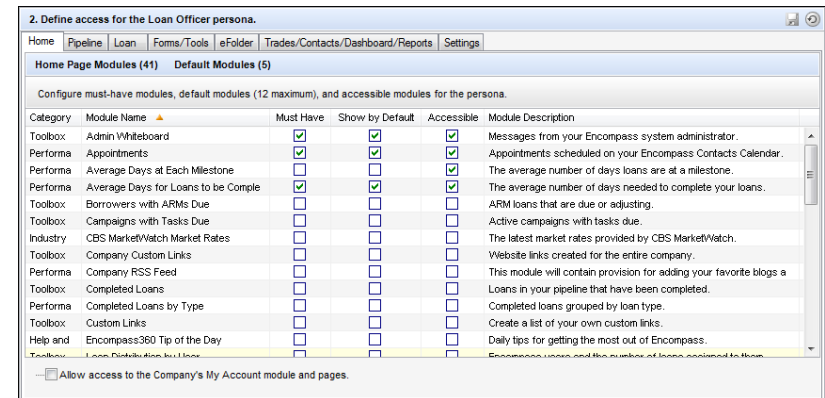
2. Define access for the Loan Officer persona.

Home | Pipeline | Loan | Forms/Tools | eFolder | Trades/Contacts/Dashboard/Reports | Settings

Home Page Modules (41)   Default Modules (5)

Configure must-have modules, default modules (12 maximum), and accessible modules for the persona.

| Category | Module Name ▲ | Must Have | Show by Default | Accessible | Module Description |
|---|---|---|---|---|---|
| Toolbox | Admin Whiteboard | ☑ | ☑ | ☑ | Messages from your Encompass system administrator. |
| Performa | Appointments | ☑ | ☑ | ☑ | Appointments scheduled on your Encompass Contacts Calendar. |
| Performa | Average Days at Each Milestone | ☐ | ☐ | ☑ | The average number of days loans are at a milestone. |
| Performa | Average Days for Loans to be Comple | ☑ | ☑ | ☑ | The average number of days needed to complete your loans. |
| Toolbox | Borrowers with ARMs Due | ☐ | ☐ | ☐ | ARM loans that are due or adjusting. |
| Toolbox | Campaigns with Tasks Due | ☐ | ☐ | ☐ | Active campaigns with tasks due. |
| Industry | CBS MarketWatch Market Rates | ☐ | ☐ | ☐ | The latest market rates provided by CBS MarketWatch. |
| Toolbox | Company Custom Links | ☐ | ☐ | ☐ | Website links created for the entire company. |
| Performa | Company RSS Feed | ☐ | ☐ | ☐ | This module will contain provision for adding your favorite blogs a |
| Toolbox | Completed Loans | ☐ | ☐ | ☐ | Loans in your pipeline that have been completed. |
| Performa | Completed Loans by Type | ☐ | ☐ | ☐ | Completed loans grouped by loan type. |
| Toolbox | Custom Links | ☐ | ☐ | ☐ | Create a list of your own custom links. |
| Help and | Encompass360 Tip of the Day | ☐ | ☐ | ☐ | Daily tips for getting the most out of Encompass. |
| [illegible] | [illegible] | ☐ | ☐ | ☐ | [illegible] |

Allow access to the Company's My Account module and pages.